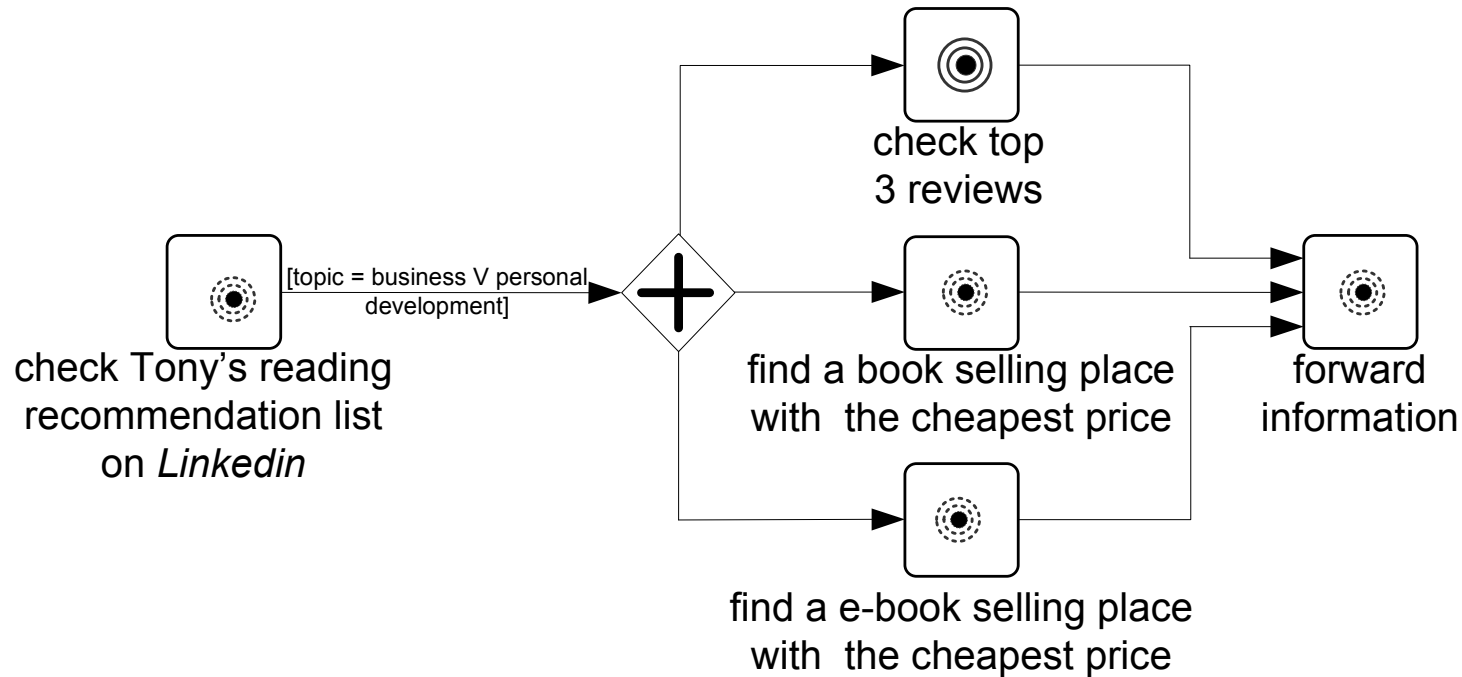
check Tony’s reading recommendation list on *Linkedin*

[topic = business V personal development]

check top 3 reviews

find a book selling place with the cheapest price

find a e-book selling place with the cheapest price

forward information